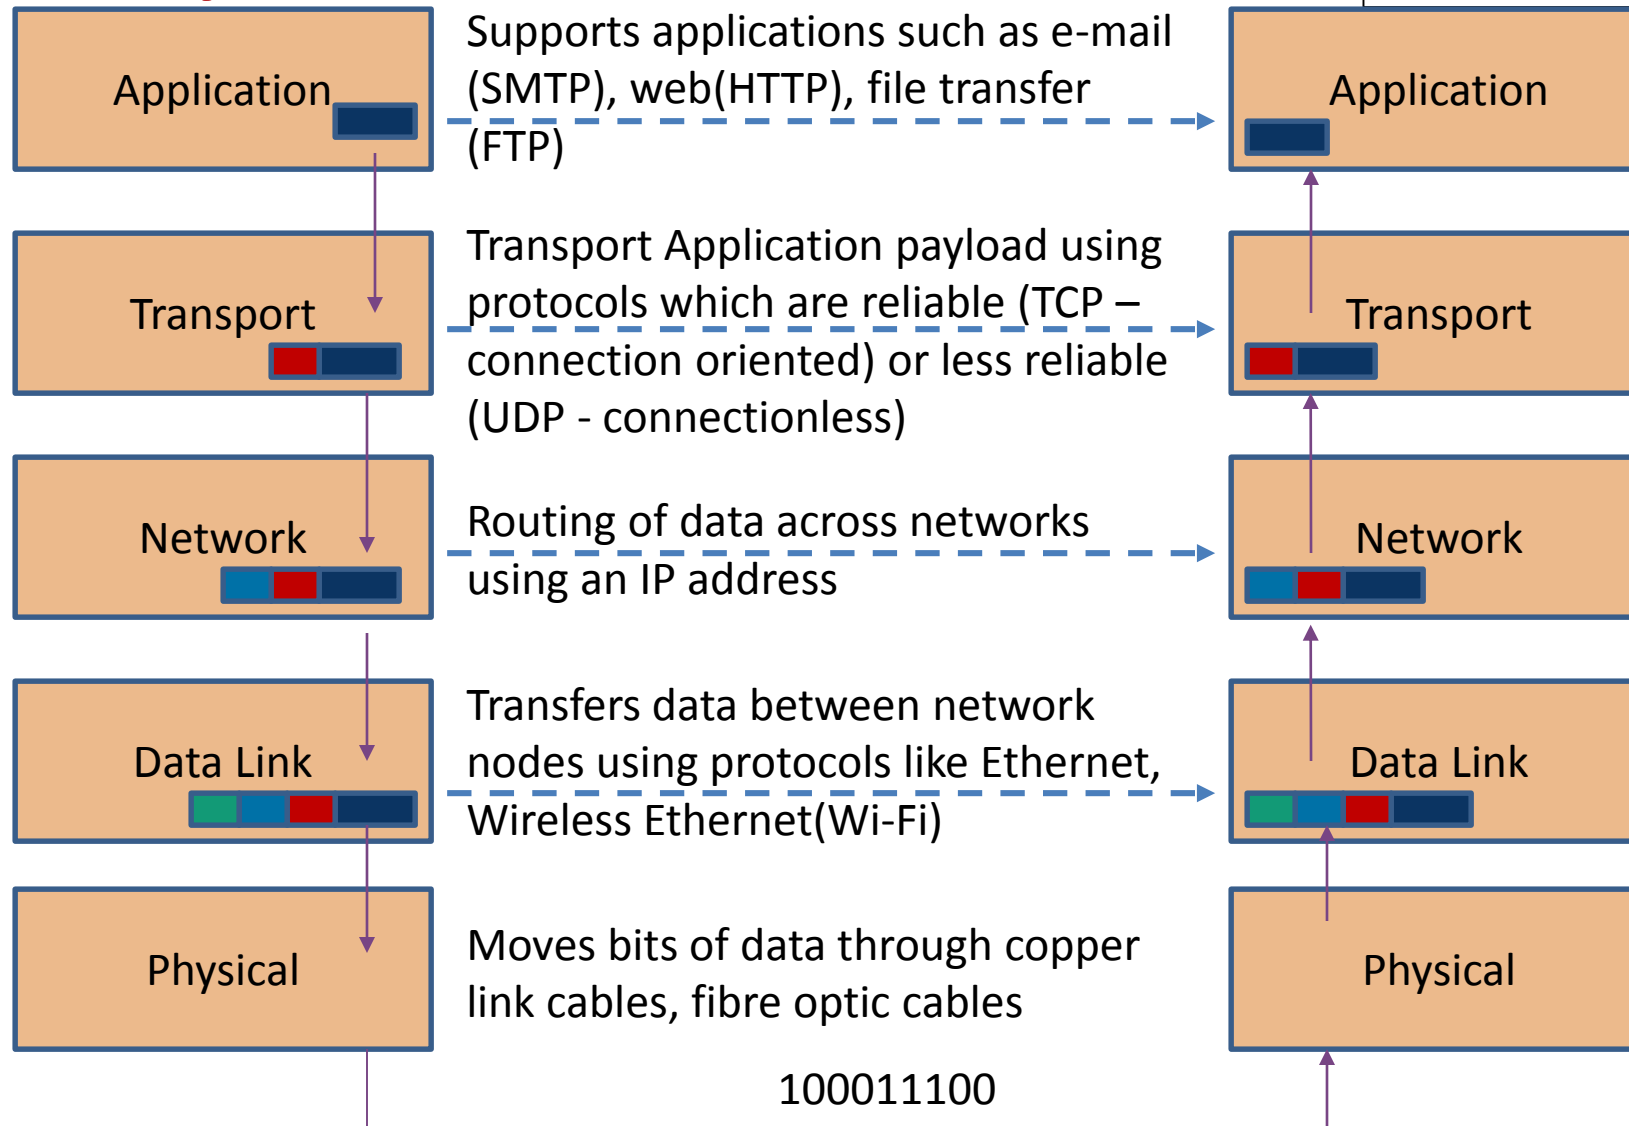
Application

Supports applications such as e-mail (SMTP), web(HTTP), file transfer (FTP)

Application

Transport

Transport Application payload using protocols which are reliable (TCP – connection oriented) or less reliable (UDP - connectionless)

Transport

Network

Routing of data across networks using an IP address

Network

Data Link

Transfers data between network nodes using protocols like Ethernet, Wireless Ethernet(Wi-Fi)

Data Link

Physical

Moves bits of data through copper link cables, fibre optic cables

Physical

100011100